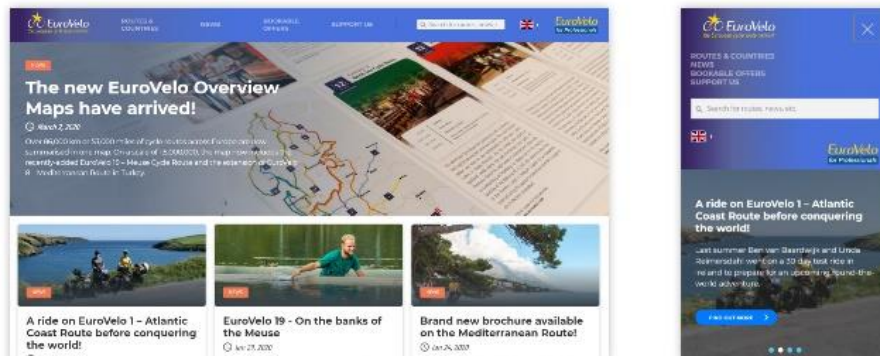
EuroVelo The European cycle route network

ROUTES & COUNTRIES

NEWS

BOOKABLE OFFERS

SUPPORT US

Search for routes, news etc.

EuroVelo for Professionals

NEWS

The new EuroVelo Overview Maps have arrived!

March 2, 2020

Over 86,000 km or 53,000 miles of cycle routes across Europe are now summarised in one map. On a scale of 1:5,000,000, the map now includes the recently-added EuroVelo 19 – Meuse Cycle Route and the extension of EuroVelo 8 – Mediterranean Route in Turkey.

NEWS

A ride on EuroVelo 1 – Atlantic Coast Route before conquering the world!

NEWS

EuroVelo 19 - On the banks of the Meuse

Jan 29, 2020

NEWS

Brand new brochure available on the Mediterranean Route!

Jan 24, 2020

EuroVelo The European cycle route network

ROUTES & COUNTRIES

NEWS

BOOKABLE OFFERS

SUPPORT US

Search for routes, news etc.

EuroVelo for Professionals

A ride on EuroVelo 1 – Atlantic Coast Route before conquering the world!

Last summer Ben van Beerdwijk and Linda Reimersdahl went on a 30 day test ride in Ireland to prepare for an upcoming round-the-world adventure.

FIND OUT MORE